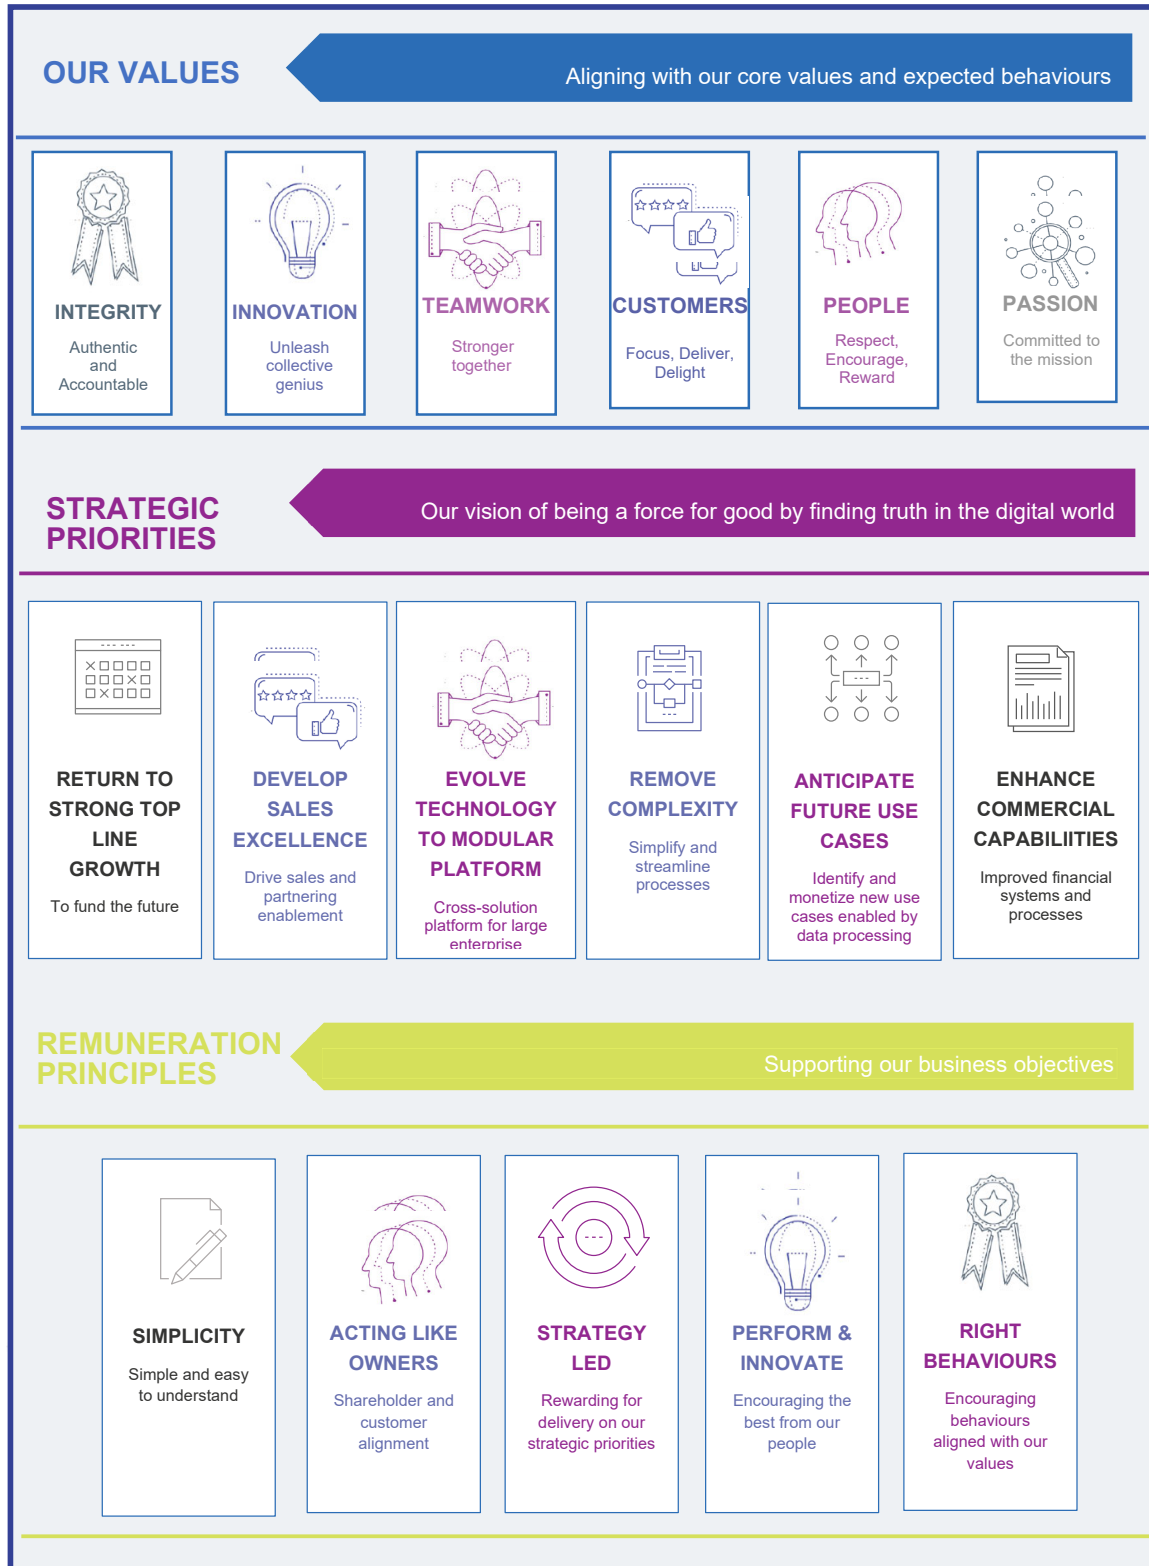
OUR VALUES

Aligning with our core values and expected behaviours

INTEGRITY
Authentic and Accountable

INNOVATION
Unleash collective genius

TEAMWORK
Stronger together

CUSTOMERS
Focus, Deliver, Delight

PEOPLE
Respect, Encourage, Reward

PASSION
Committed to the mission

STRATEGIC PRIORITIES

Our vision of being a force for good by finding truth in the digital world

RETURN TO STRONG TOP LINE GROWTH
To fund the future

DEVELOP SALES EXCELLENCE
Drive sales and partnering enablement

EVOLVE TECHNOLOGY TO MODULAR PLATFORM
Cross-solution platform for large enterprise

REMOVE COMPLEXITY
Simplify and streamline processes

ANTICIPATE FUTURE USE CASES
Identify and monetize new use cases enabled by data processing

ENHANCE COMMERCIAL CAPABILIITIES
Improved financial systems and processes

REMUNERATION PRINCIPLES

Supporting our business objectives

SIMPLICITY
Simple and easy to understand

ACTING LIKE OWNERS
Shareholder and customer alignment

STRATEGY LED
Rewarding for delivery on our strategic priorities

PERFORM & INNOVATE
Encouraging the best from our people

RIGHT BEHAVIOURS
Encouraging behaviours aligned with our values